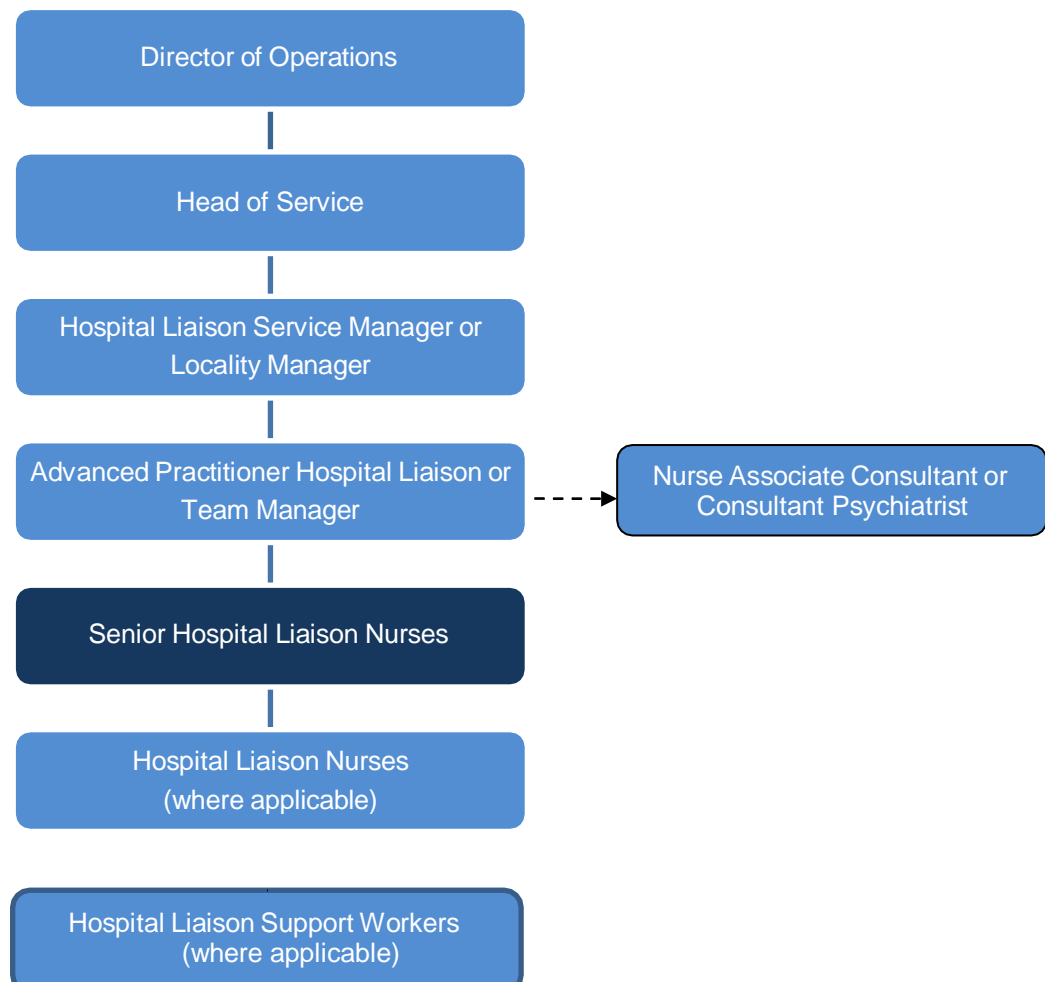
Director of Operations

Head of Service

Hospital Liaison Service Manager or Locality Manager

Advanced Practitioner Hospital Liaison or Team Manager

Nurse Associate Consultant or Consultant Psychiatrist

Senior Hospital Liaison Nurses

Hospital Liaison Nurses
(where applicable)

Hospital Liaison Support Workers
(where applicable)